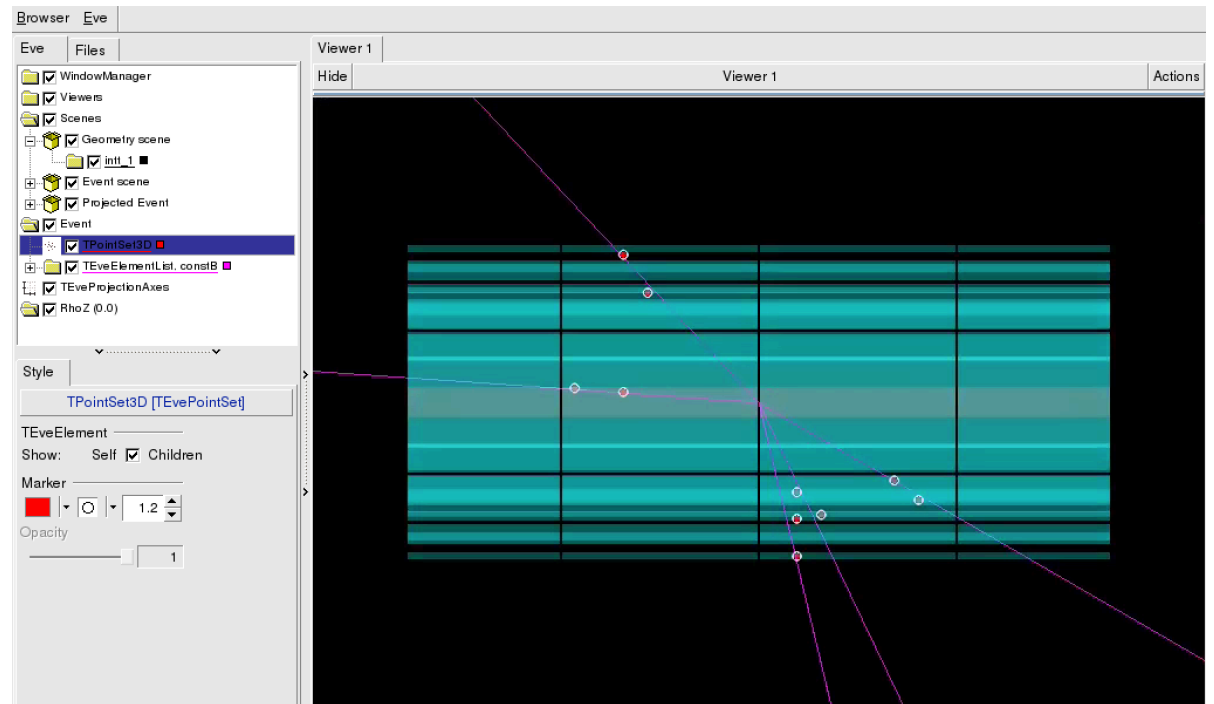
Browser Eve

Eve Files

WindowManager
Viewers
Scenes
Geometry scene
intt_1
Event scene
Projected Event
Event
TPointSet3D
TEveElementList, constB
TEveProjectionAxes
RhoZ (0,0)

Style

TPointSet3D [TEvePointSet]

TEveElement
Show: Self Children

Marker
1.2
Opacity
1

Viewer 1
Hide Viewer 1 Actions